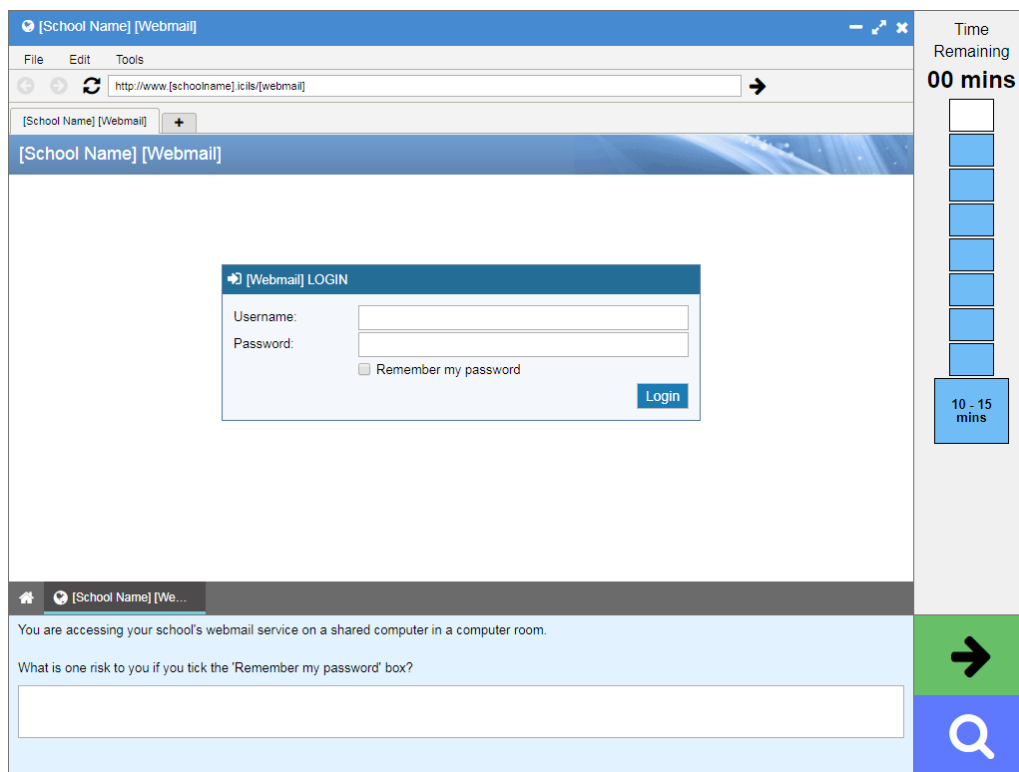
[School Name] [Webmail]

File Edit Tools

http://www.[schoolname].icils/[webmail]

[School Name] [Webmail] +

[School Name] [Webmail]

[Webmail] LOGIN

Username:

Password:

Remember my password

Login

[School Name] [We...

You are accessing your school's webmail service on a shared computer in a computer room.

What is one risk to you if you tick the 'Remember my password' box?

Time Remaining
00 mins

10 - 15 mins